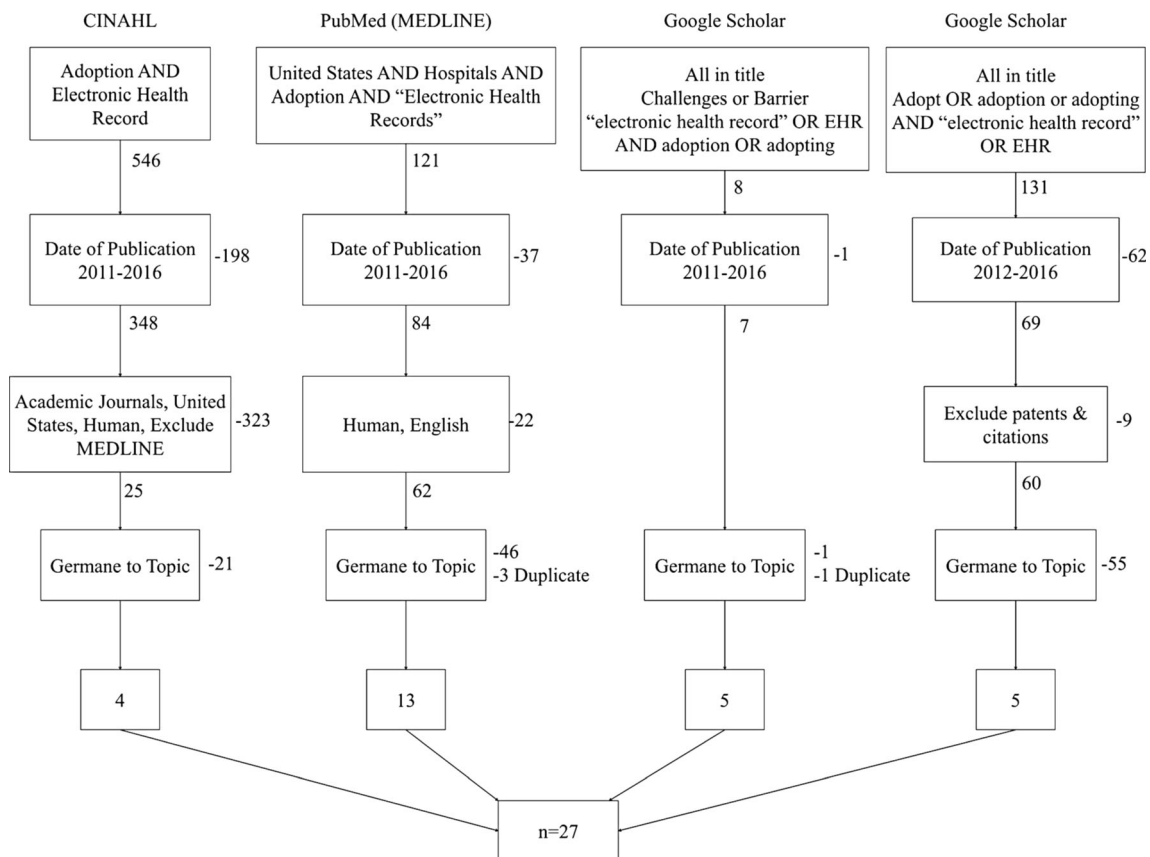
CINAHL

Adoption AND Electronic Health Record

546

Date of Publication 2011-2016

-198

348

Academic Journals, United States, Human, Exclude MEDLINE

-323

25

Germane to Topic

-21

4

PubMed (MEDLINE)

United States AND Hospitals AND Adoption AND "Electronic Health Records"

121

Date of Publication 2011-2016

-37

84

Human, English

-22

62

Germane to Topic

-46
-3 Duplicate

13

Google Scholar

All in title
Challenges or Barrier
"electronic health record" OR EHR AND adoption OR adopting

8

Date of Publication 2011-2016

-1

7

Germane to Topic

-1
-1 Duplicate

5

Google Scholar

All in title
Adopt OR adoption or adopting AND "electronic health record" OR EHR

131

Date of Publication 2012-2016

-62

69

Exclude patents & citations

-9

60

Germane to Topic

-55

5

n=27